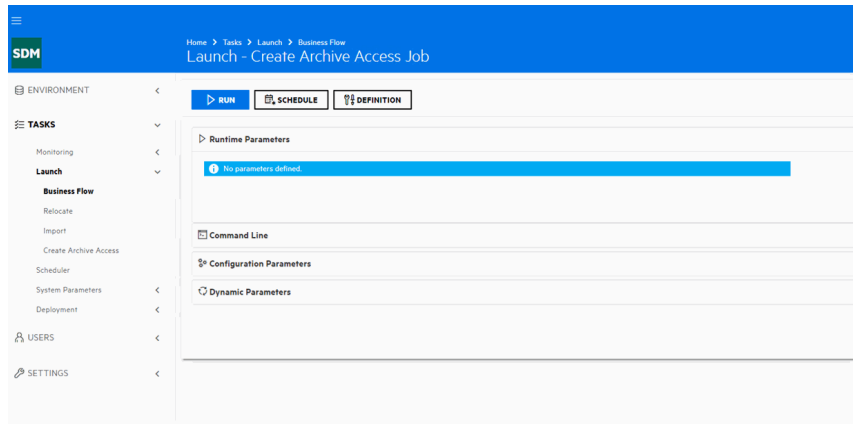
SDM

Home > Tasks > Launch > Business Flow
Launch - Create Archive Access Job

ENVIRONMENT
TASKS
Monitoring
Launch
Business Flow
Relocate
Import
Create Archive Access
Scheduler
System Parameters
Deployment
USERS
SETTINGS

RUN
SCHEDULE
DEFINITION

Runtime Parameters
No parameters defined.
Command Line
Configuration Parameters
Dynamic Parameters